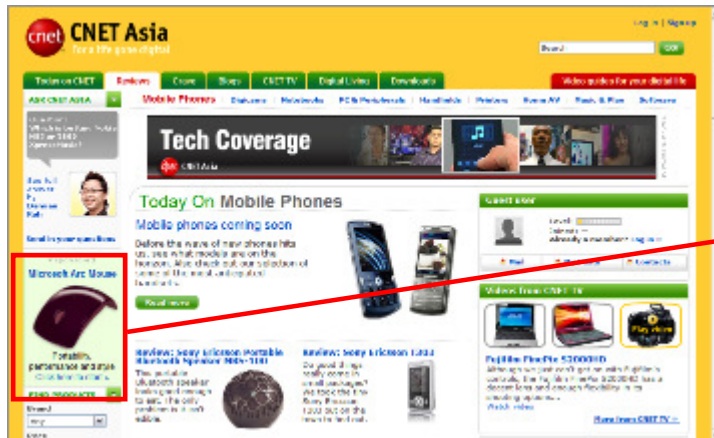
cnet CNET Asia

For a life gone digital

Log in | Sign up

Search GO

Today on CNET Reviews Crave Blogs CNET TV Digital Living Downloads

Video guides for your digital life

ASK CNET ASIA

Mobile Phones Cameras Notebooks PCs & Peripherals Handhelds Printers Home AV Music & Mp Software

Tech Coverage

cnet Asia

Today On Mobile Phones

Mobile phones coming soon

Before the wave of new phones hits us, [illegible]

Read more

Guest User

Level: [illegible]

Already a member? Log in

Mail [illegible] Contacts

Send in your questions

Microsoft Arc Mouse

Portability, performance and style

FIND PRODUCTS

Videos from CNET TV

Play video

Fujitsu FinePix S2000HD

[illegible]

Watch video

More from CNET TV »

Review: Sony Ericsson Portable Bluetooth Speaker MBS-100

Review: Sony Ericsson T303